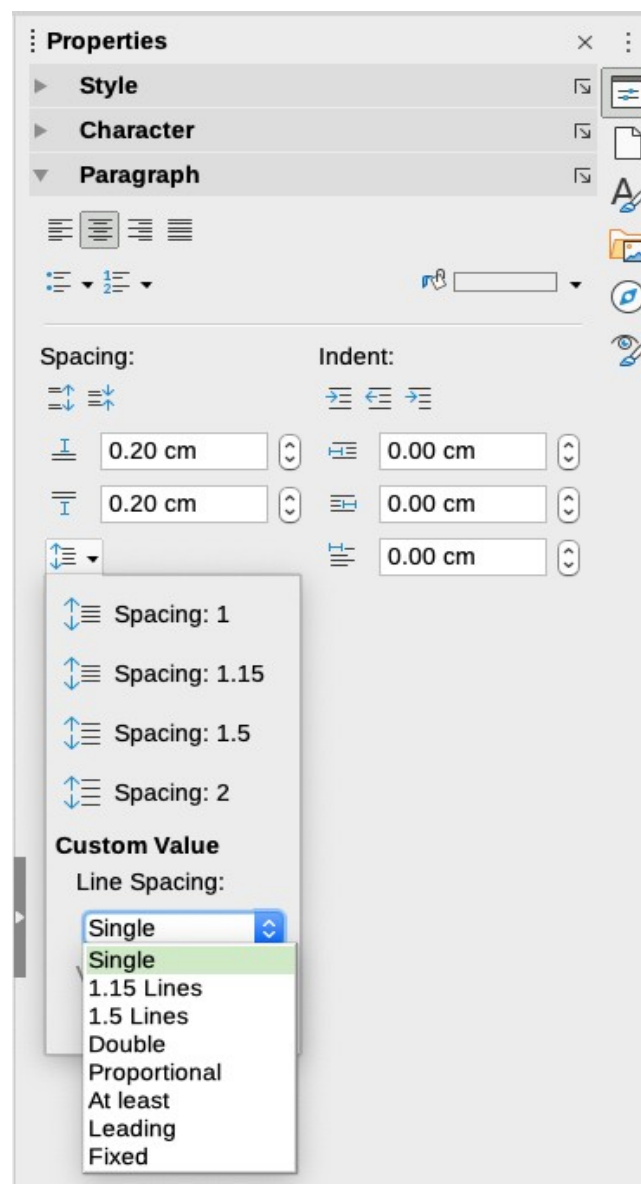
Properties
Style
Character
Paragraph

Spacing:
Indent:
0.20 cm
0.00 cm
0.20 cm
0.00 cm
0.00 cm

Spacing: 1
Spacing: 1.15
Spacing: 1.5
Spacing: 2
Custom Value
Line Spacing:
Single
Single
1.15 Lines
1.5 Lines
Double
Proportional
At least
Leading
Fixed